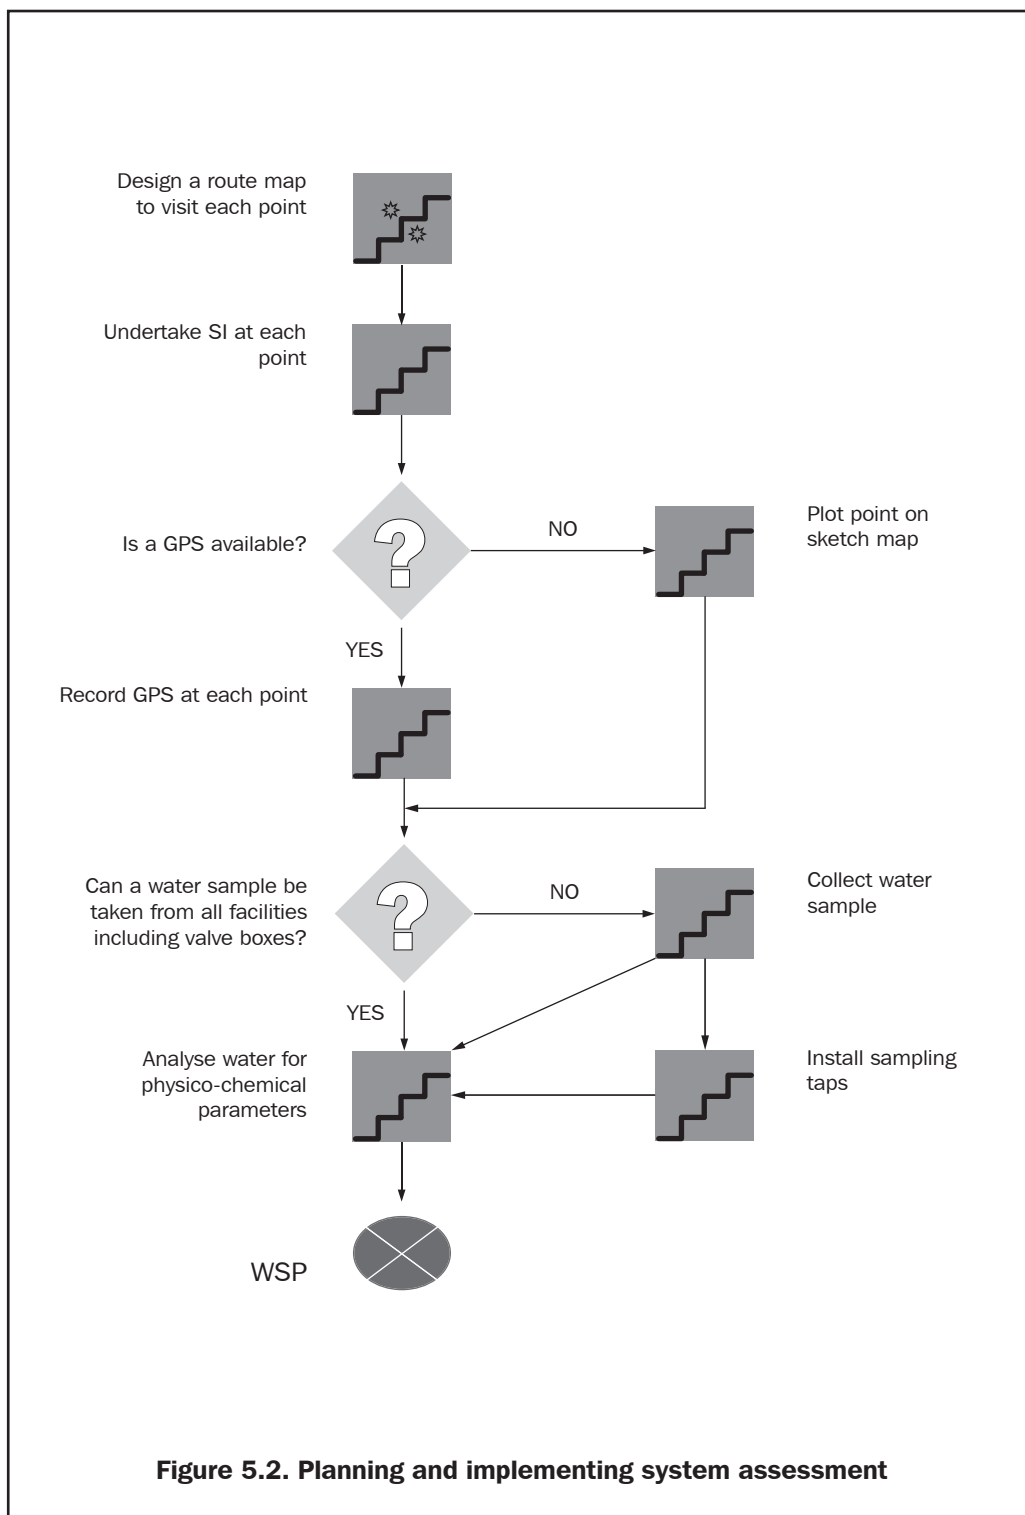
Design a route map to visit each point

Undertake SI at each point

Is a GPS available?

NO

Plot point on sketch map

YES

Record GPS at each point

Can a water sample be taken from all facilities including valve boxes?

NO

Collect water sample

YES

Analyse water for physico-chemical parameters

Install sampling taps

WSP

**Figure 5.2. Planning and implementing system assessment**